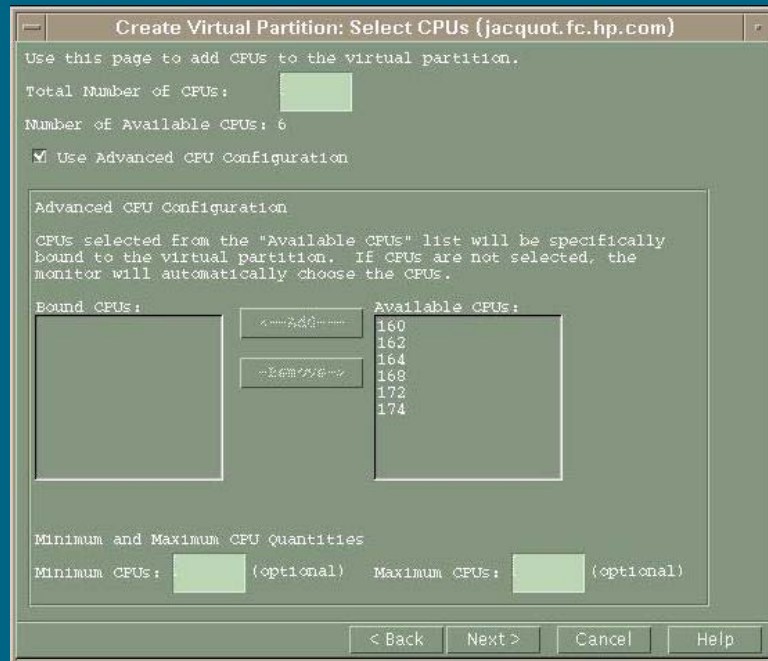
Create Virtual Partition: Select CPUs (jacquot.fc.hp.com)

Use this page to add CPUs to the virtual partition.

Total Number of CPUs:

Number of Available CPUs: 6

Use Advanced CPU Configuration

Advanced CPU Configuration

CPUs selected from the "Available CPUs" list will be specifically bound to the virtual partition. If CPUs are not selected, the monitor will automatically choose the CPUs.

Bound CPUs:

<--Add--

-Remove->

Available CPUs:

160
162
164
168
172
174

Minimum and Maximum CPU Quantities

Minimum CPUs: (optional) Maximum CPUs: (optional)

< Back
Next >
Cancel
Help